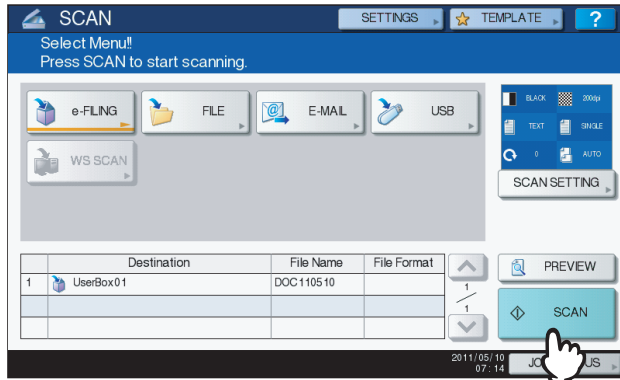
SCAN

SETTINGS

TEMPLATE

?

Select Menu!!
Press SCAN to start scanning.

e-FILING

FILE

E-MAIL

USB

WS SCAN

BLACK

200dpi

TEXT

SINGLE

0

AUTO

SCAN SETTING

| | Destination | File Name | File Format |
|---|---|---|---|
| 1 | UserBox01 | DOC110510 | |
| | | | |
| | | | |

1
1

PREVIEW

SCAN

2011/05/10
07:14

JO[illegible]US